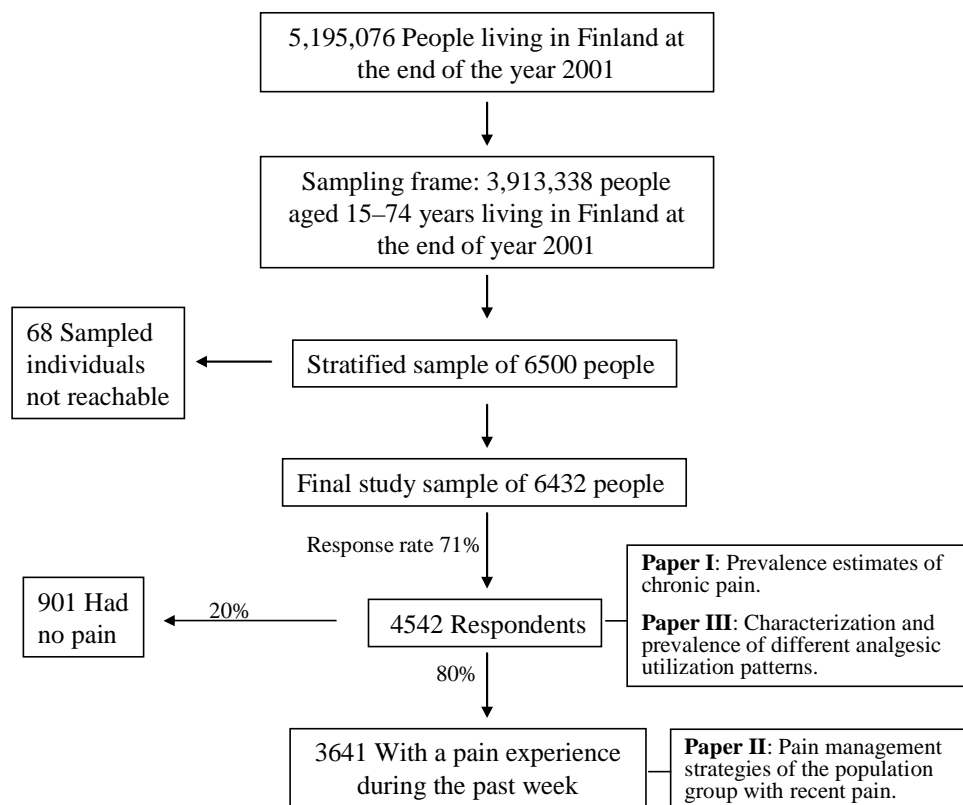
5,195,076 People living in Finland at the end of the year 2001

Sampling frame: 3,913,338 people aged 15–74 years living in Finland at the end of year 2001

68 Sampled individuals not reachable

Stratified sample of 6500 people

Final study sample of 6432 people

Response rate 71%

**Paper I**: Prevalence estimates of chronic pain.

**Paper III**: Characterization and prevalence of different analgesic utilization patterns.

901 Had no pain

20%

4542 Respondents

80%

3641 With a pain experience during the past week

**Paper II**: Pain management strategies of the population group with recent pain.